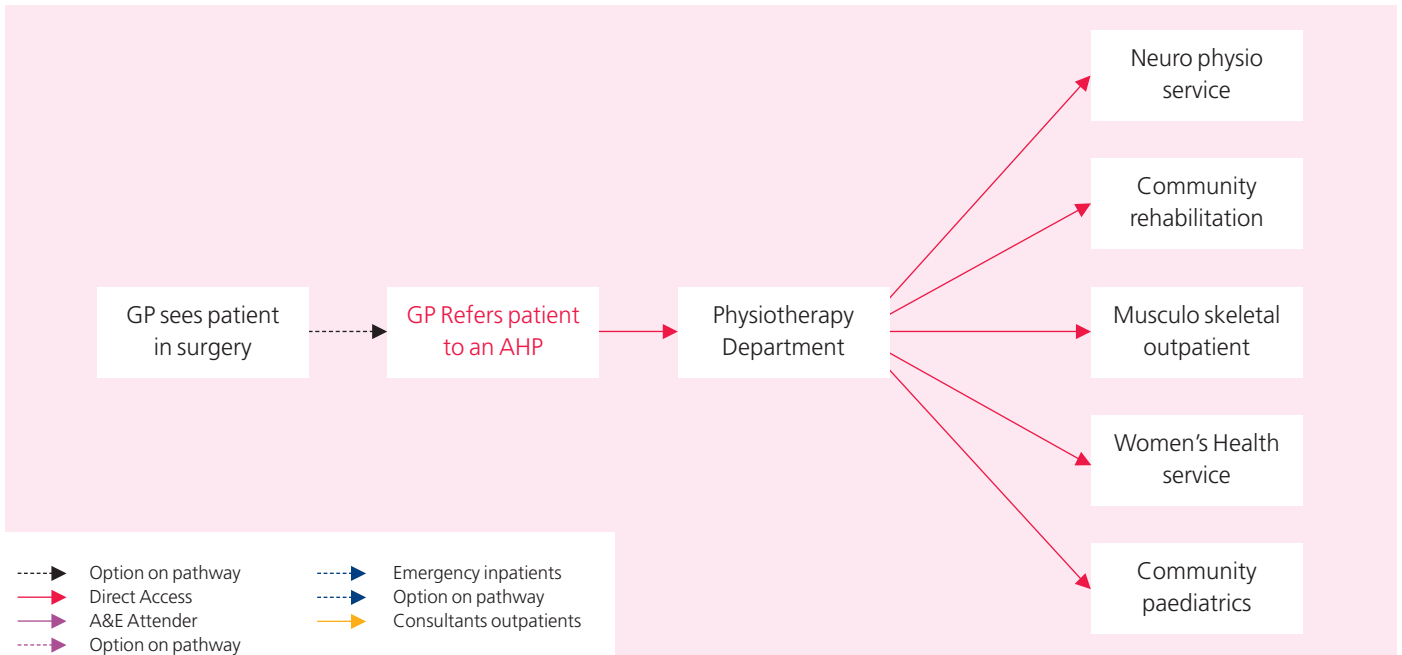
Neuro physio service

Community rehabilitation

GP sees patient in surgery

GP Refers patient to an AHP

Physiotherapy Department

Musculo skeletal outpatient

Women's Health service

Community paediatrics

Option on pathway
Direct Access
A&E Attender
Option on pathway

Emergency inpatients
Option on pathway
Consultants outpatients